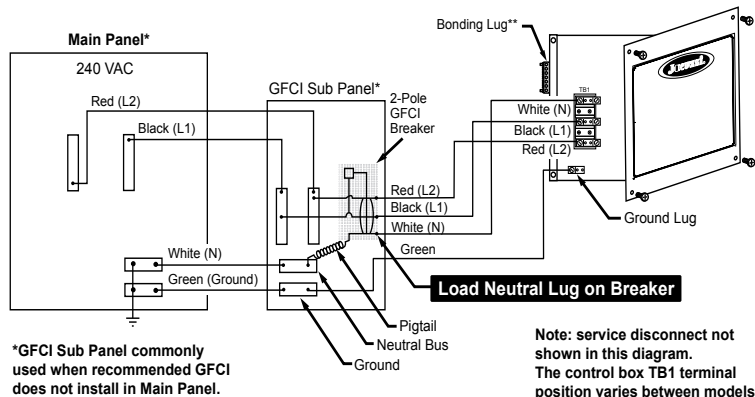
Main Panel*

240 VAC

Red (L2)

Black (L1)

White (N)

Green (Ground)

GFCI Sub Panel*

2-Pole GFCI Breaker

Red (L2)

Black (L1)

White (N)

Green

Bonding Lug**

TB1

White (N)

Black (L1)

Red (L2)

Ground Lug

Load Neutral Lug on Breaker

Pigtail

Neutral Bus

Ground

*GFCI Sub Panel commonly used when recommended GFCI does not install in Main Panel.

Note: service disconnect not shown in this diagram. The control box TB1 terminal position varies between models